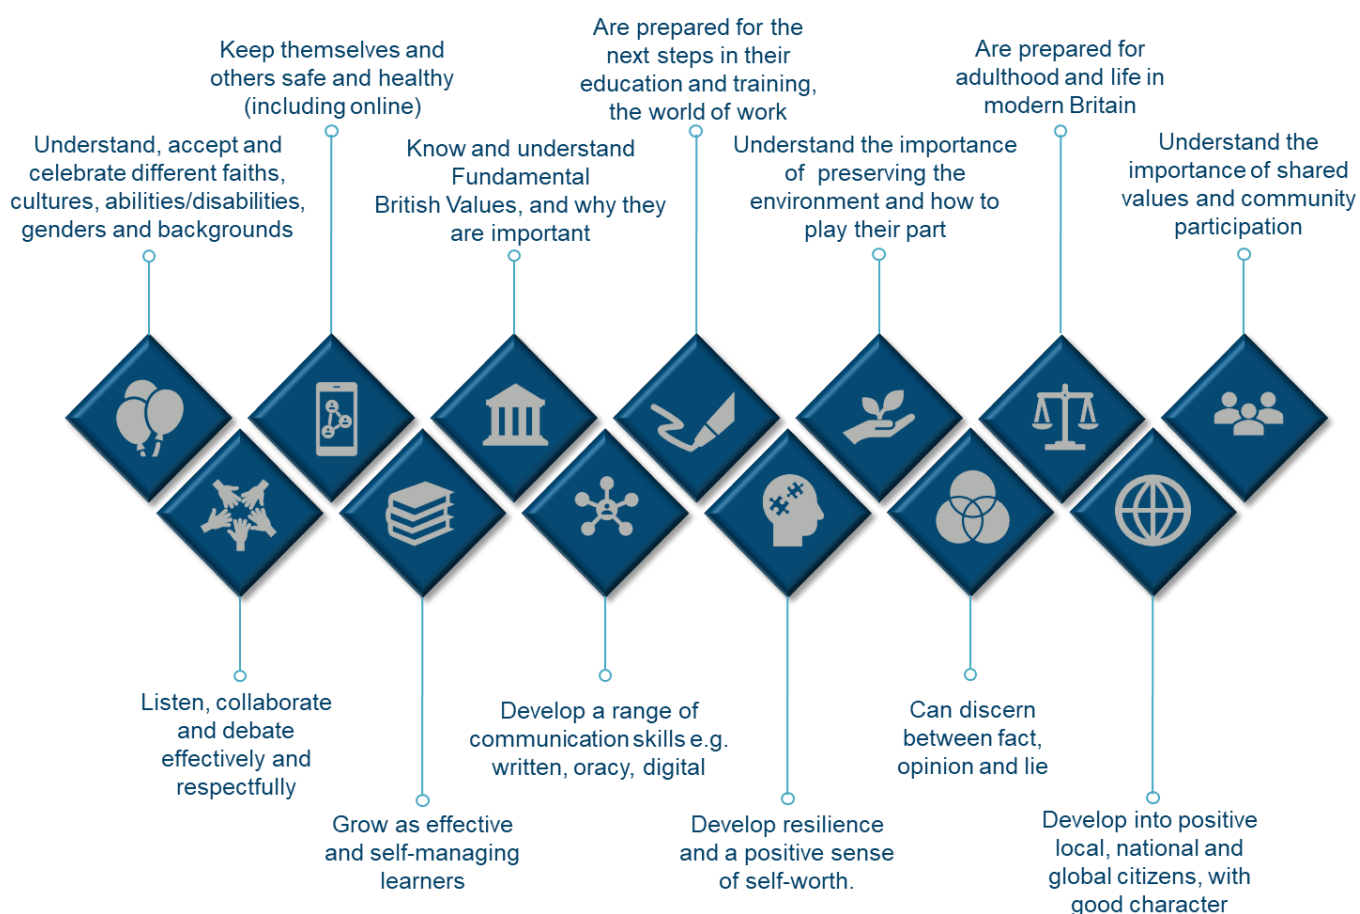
Understand, accept and celebrate different faiths, cultures, abilities/disabilities, genders and backgrounds

Keep themselves and others safe and healthy (including online)

Know and understand Fundamental British Values, and why they are important

Are prepared for the next steps in their education and training, the world of work

Understand the importance of preserving the environment and how to play their part

Are prepared for adulthood and life in modern Britain

Understand the importance of shared values and community participation

Listen, collaborate and debate effectively and respectfully

Grow as effective and self-managing learners

Develop a range of communication skills e.g. written, oracy, digital

Develop resilience and a positive sense of self-worth.

Can discern between fact, opinion and lie

Develop into positive local, national and global citizens, with good character